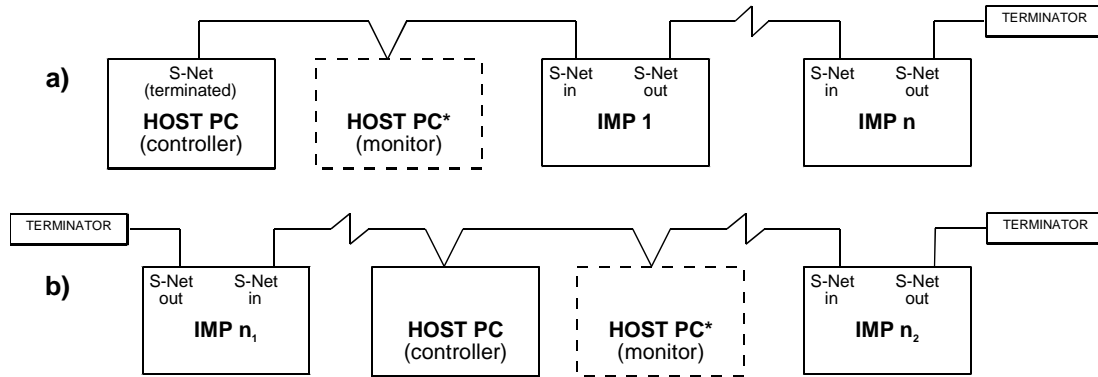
TERMINATOR

a)

S-Net (terminated)
HOST PC
(controller)

HOST PC*
(monitor)

S-Net in
S-Net out
IMP 1

S-Net in
S-Net out
IMP n

TERMINATOR

TERMINATOR

b)

S-Net out
S-Net in
IMP $n_1$

HOST PC
(controller)

HOST PC*
(monitor)

S-Net in
S-Net out
IMP $n_2$